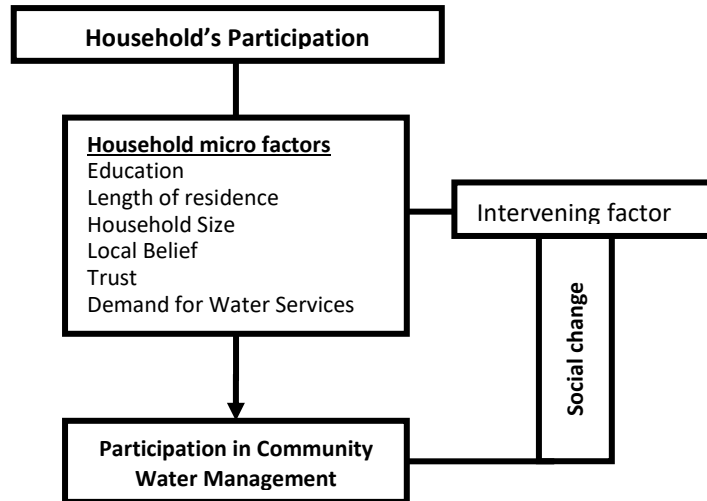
Household's Participation

Household micro factors
Education
Length of residence
Household Size
Local Belief
Trust
Demand for Water Services

Intervening factor

Social change

Participation in Community Water Management